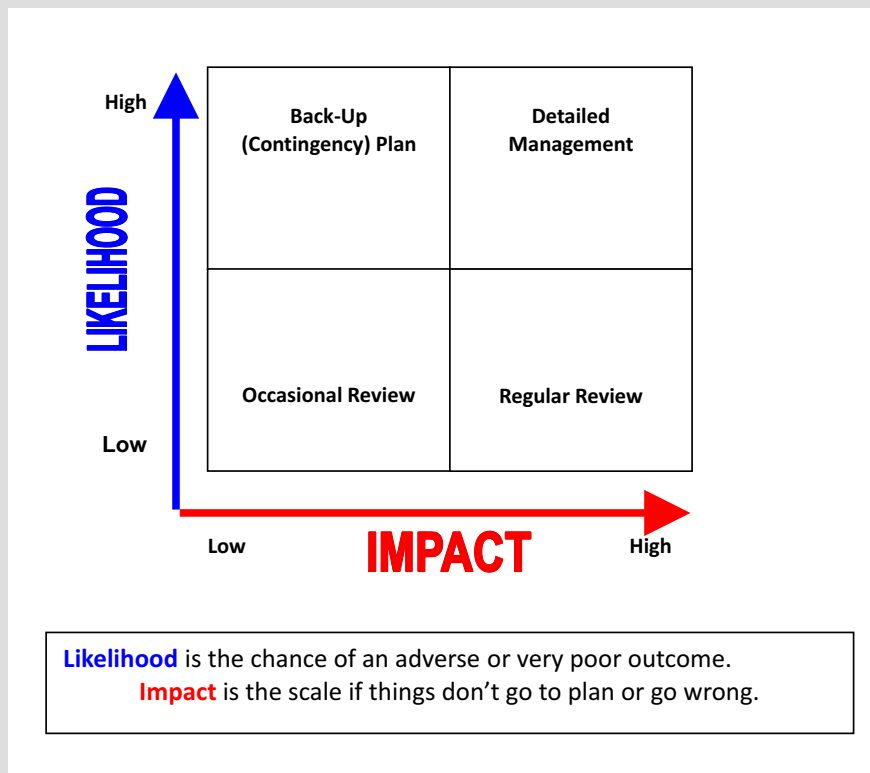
High

LIKELIHOOD

Low

| Back-Up (Contingency) Plan | Detailed Management |
|---|---|
| Occasional Review | Regular Review |

Low IMPACT High

Likelihood is the chance of an adverse or very poor outcome.
Impact is the scale if things don’t go to plan or go wrong.